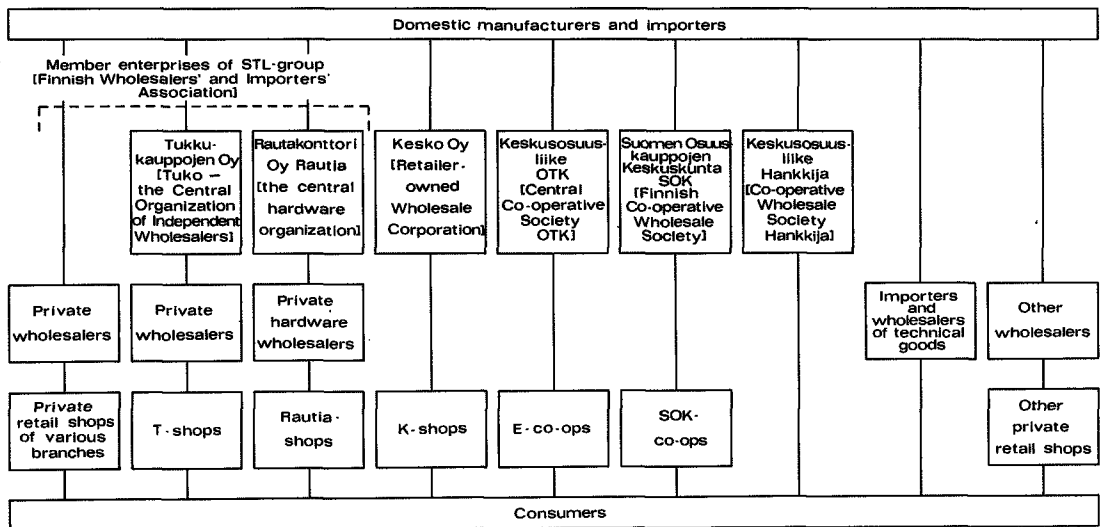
Domestic manufacturers and importers

Member enterprises of STL-group [Finnish Wholesalers' and Importers' Association]

Tukkukauppojen Oy [Tuko – the Central Organization of Independent Wholesalers]

Rautakonttori Oy Rautia [the central hardware organization]

Kesko Oy [Retailer-owned Wholesale Corporation]

Keskusosuusliike OTK [Central Co-operative Society OTK]

Suomen Osuuskauppojen Keskuskunta SOK [Finnish Co-operative Wholesale Society]

Keskusosuusliike Hankkija [Co-operative Wholesale Society Hankkija]

Private wholesalers

Private wholesalers

Private hardware wholesalers

Importers and wholesalers of technical goods

Other wholesalers

Private retail shops of various branches

T-shops

Rautia-shops

K-shops

E-co-ops

SOK-co-ops

Other private retail shops

Consumers